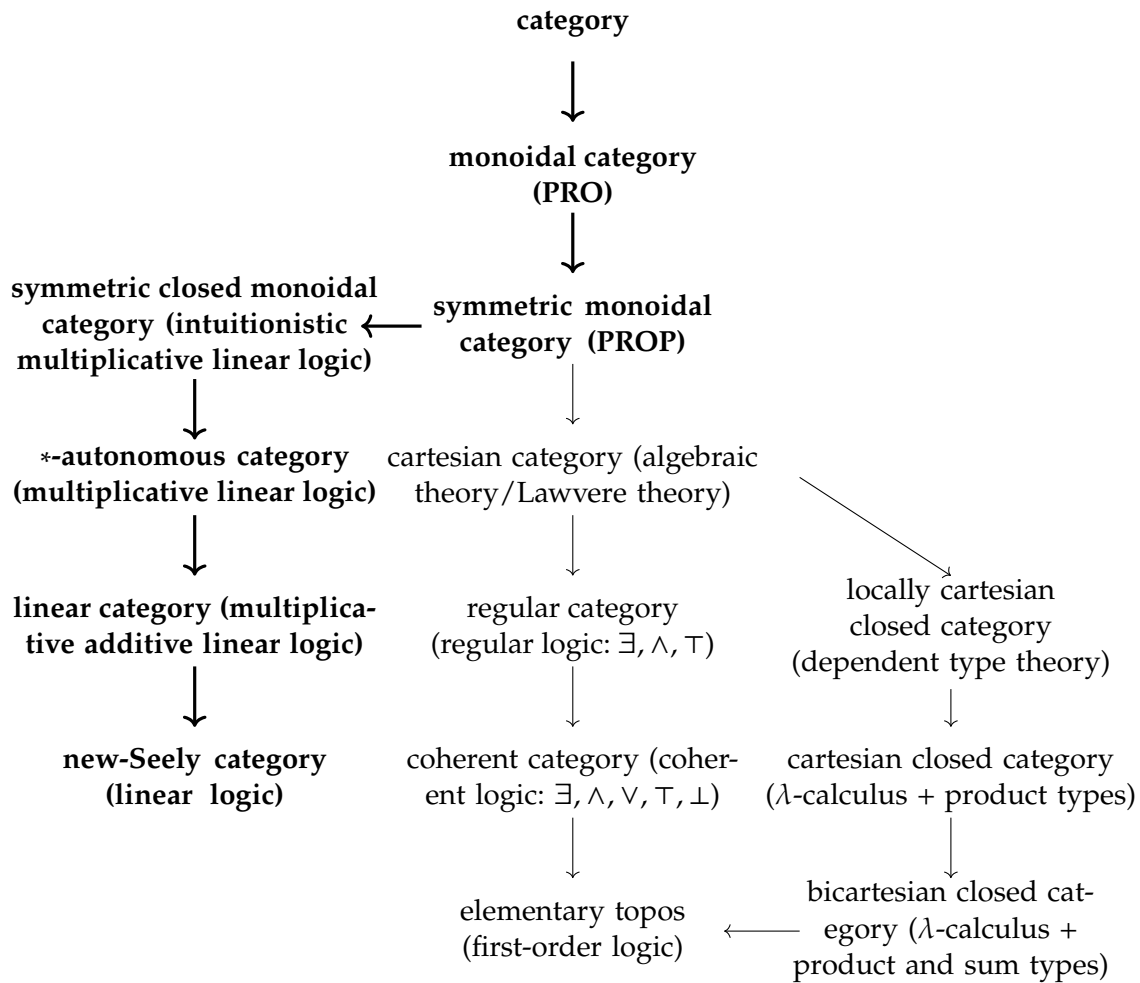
category

monoidal category (PRO)

symmetric closed monoidal category (intuitionistic multiplicative linear logic)

symmetric monoidal category (PROP)

*-autonomous category (multiplicative linear logic)

cartesian category (algebraic theory/Lawvere theory)

linear category (multiplicative additive linear logic)

regular category (regular logic: $\exists, \wedge, \top$)

locally cartesian closed category (dependent type theory)

new-Seely category (linear logic)

coherent category (coherent logic: $\exists, \wedge, \vee, \top, \bot$)

cartesian closed category ($\lambda$-calculus + product types)

elementary topos (first-order logic)

bicartesian closed category ($\lambda$-calculus + product and sum types)